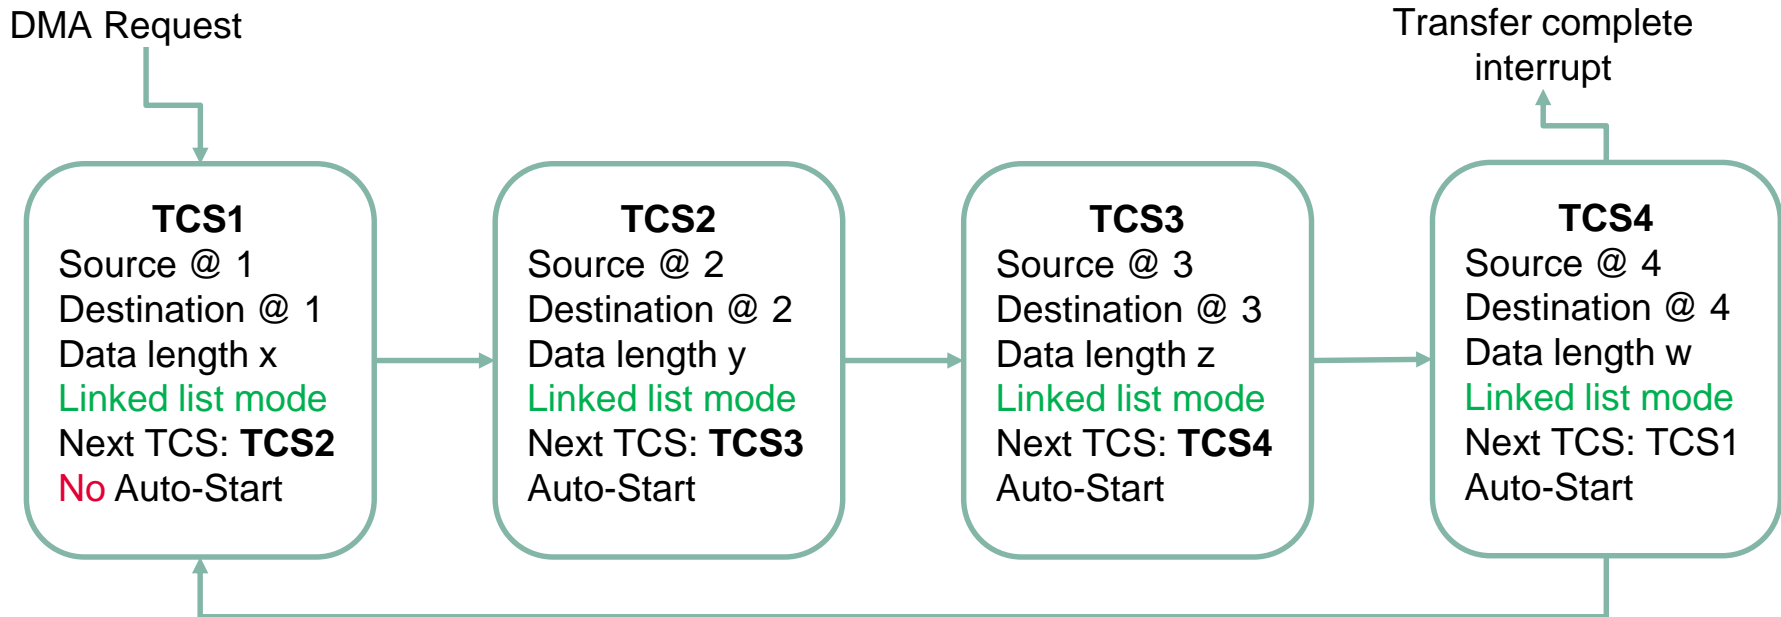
DMA Request

Transfer complete interrupt

**TCS1**
Source @ 1
Destination @ 1
Data length x
Linked list mode
Next TCS: **TCS2**
No Auto-Start

**TCS2**
Source @ 2
Destination @ 2
Data length y
Linked list mode
Next TCS: **TCS3**
Auto-Start

**TCS3**
Source @ 3
Destination @ 3
Data length z
Linked list mode
Next TCS: **TCS4**
Auto-Start

**TCS4**
Source @ 4
Destination @ 4
Data length w
Linked list mode
Next TCS: TCS1
Auto-Start